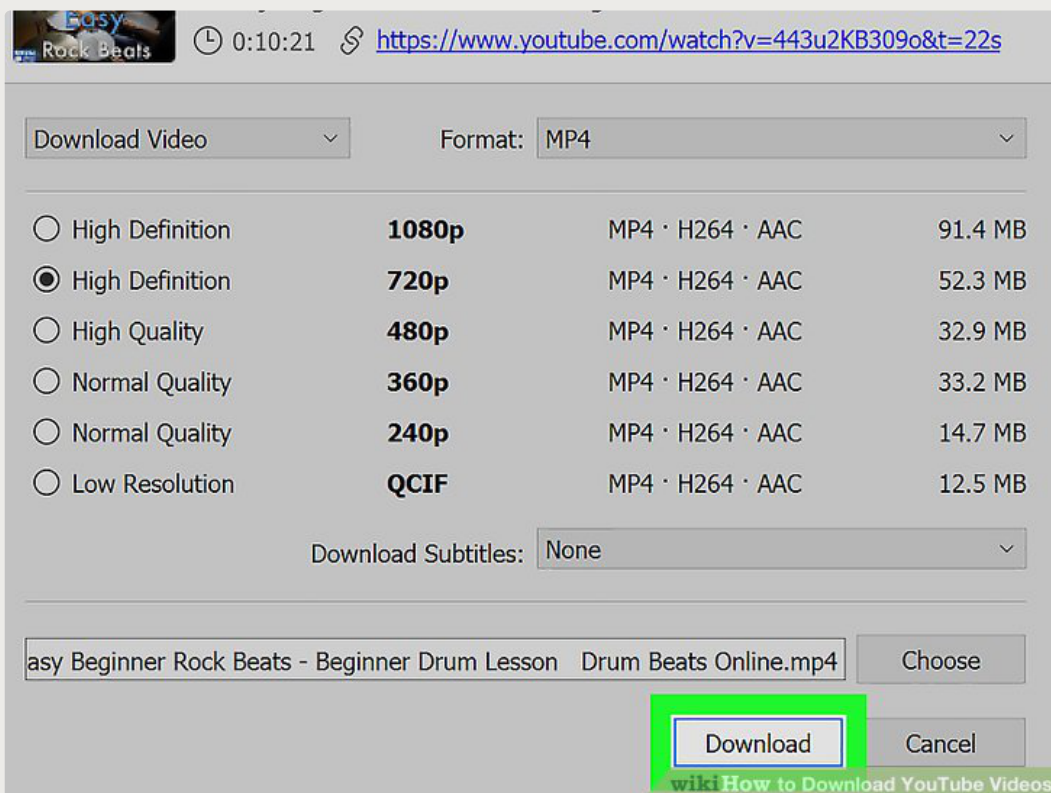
Easy Rock Beats 0:10:21 https://www.youtube.com/watch?v=443u2KB309o&t=22s

Download Video

Format: MP4

| | | | |
|---|---|---|---|
| High Definition | 1080p | MP4 · H264 · AAC | 91.4 MB |
| High Definition | 720p | MP4 · H264 · AAC | 52.3 MB |
| High Quality | 480p | MP4 · H264 · AAC | 32.9 MB |
| Normal Quality | 360p | MP4 · H264 · AAC | 33.2 MB |
| Normal Quality | 240p | MP4 · H264 · AAC | 14.7 MB |
| Low Resolution | QCIF | MP4 · H264 · AAC | 12.5 MB |

Download Subtitles: None

asy Beginner Rock Beats - Beginner Drum Lesson Drum Beats Online.mp4

Choose

Download

Cancel

wikiHow to Download YouTube Videos